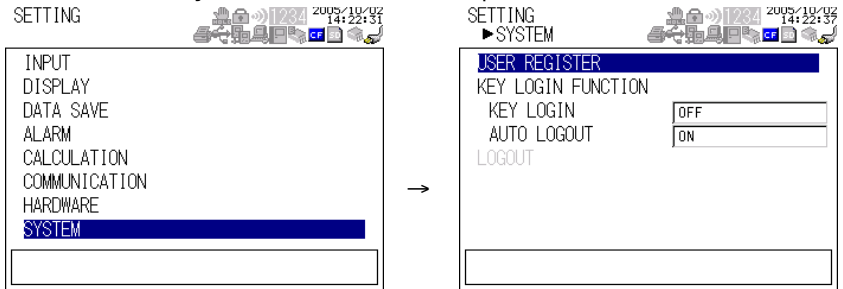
SETTING
1234 2005/10/02 14:22:31

INPUT
DISPLAY
DATA SAVE
ALARM
CALCULATION
COMMUNICATION
HARDWARE
SYSTEM

→

SETTING
►SYSTEM
1234 2005/10/02 14:22:37

USER REGISTER
KEY LOGIN FUNCTION
KEY LOGIN OFF
AUTO LOGOUT ON
LOGOUT